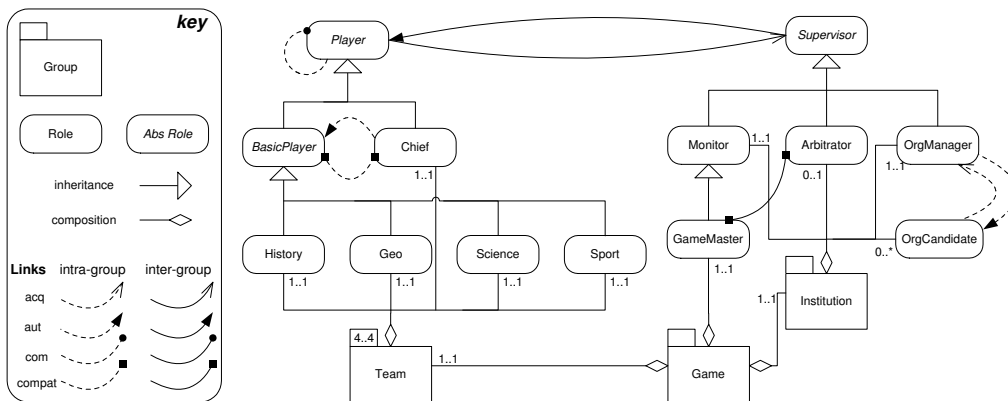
key

Group

Role

Abs Role

inheritance

composition

Links

intra-group

inter-group

acq

aut

com

compat

Player

Supervisor

BasicPlayer

Chief

1..1

Monitor

1..1

Arbitrator

OrgManager

0..1

1..1

History

Geo

Science

Sport

1..1

1..1

1..1

1..1

GameMaster

1..1

OrgCandidate

0..*

1..1

Institution

4..4

Team

1..1

Game